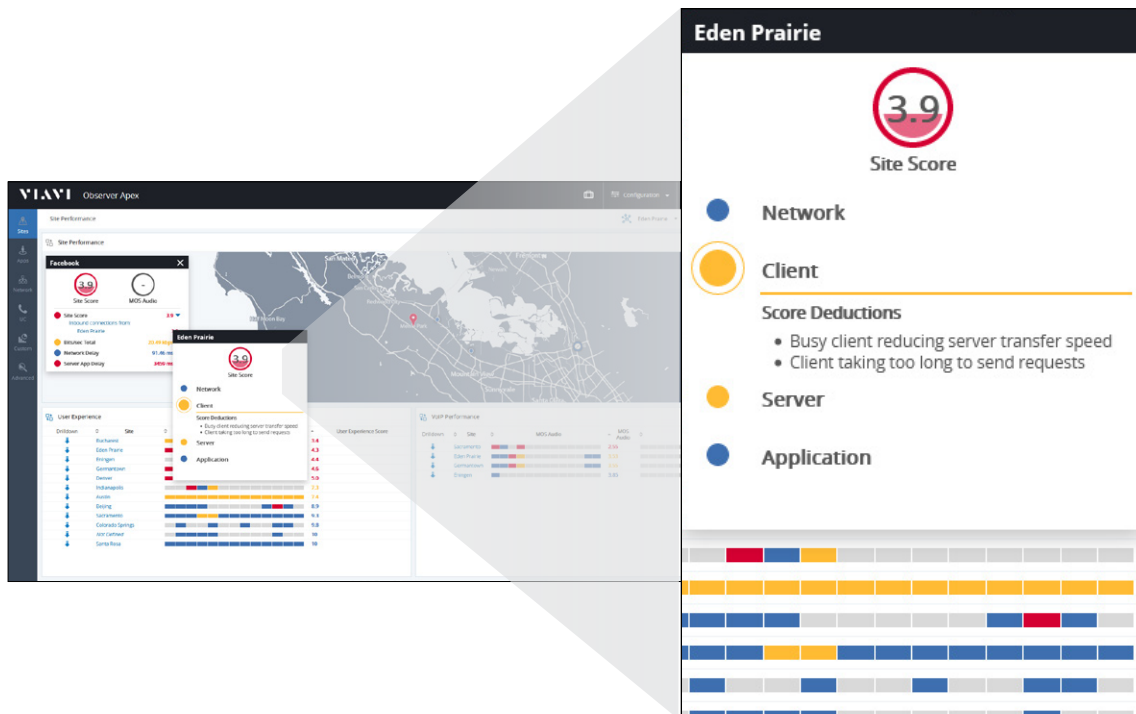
VIAVI Observer Apex

Configuration

Site Performance

Eden Prairie

Site Performance

Facebook

3.9

Site Score

-

MOS Audio

Site Score 3.9

Network Delay

Server App Delay

Eden Prairie

3.9

Site Score

Network

Client

Score Deductions

• Busy client reducing server transfer speed

• Client taking too long to send requests

Server

Application

User Experience

Drilldown Site User Experience Score

Bucharest

Eden Prairie

Erlangen

Germantown

Denver

Indianapolis

Austin

Beijing

Sacramento

Colorado Springs

Santa Rosa

VoIP Performance

Drilldown Site MOS Audio

Germantown

Eden Prairie

Germantown

Erlangen

Eden Prairie

3.9

Site Score

Network

Client

Score Deductions

• Busy client reducing server transfer speed

• Client taking too long to send requests

Server

Application